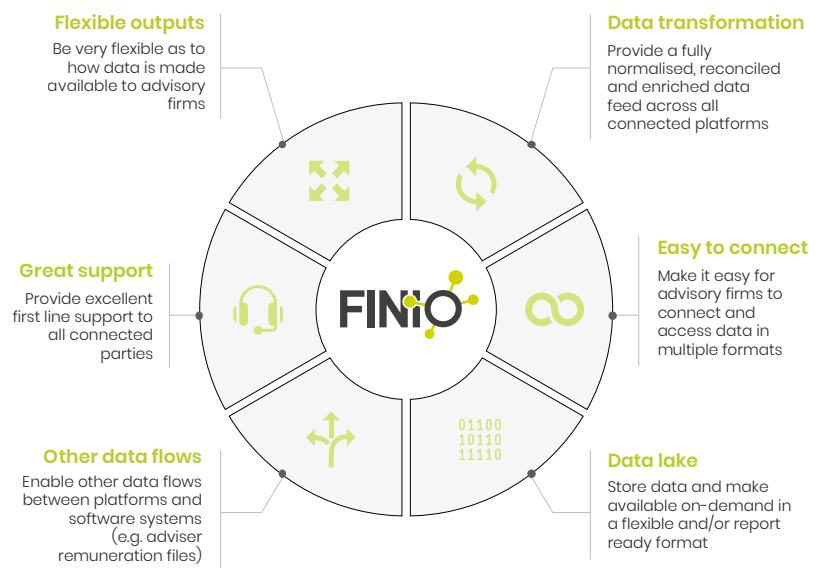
Flexible outputs
Be very flexible as to how data is made available to advisory firms

Data transformation
Provide a fully normalised, reconciled and enriched data feed across all connected platforms

Great support
Provide excellent first line support to all connected parties

FINIO

Easy to connect
Make it easy for advisory firms to connect and access data in multiple formats

01100
10110
11110

Other data flows
Enable other data flows between platforms and software systems (e.g. adviser remuneration files)

Data lake
Store data and make available on-demand in a flexible and/or report ready format